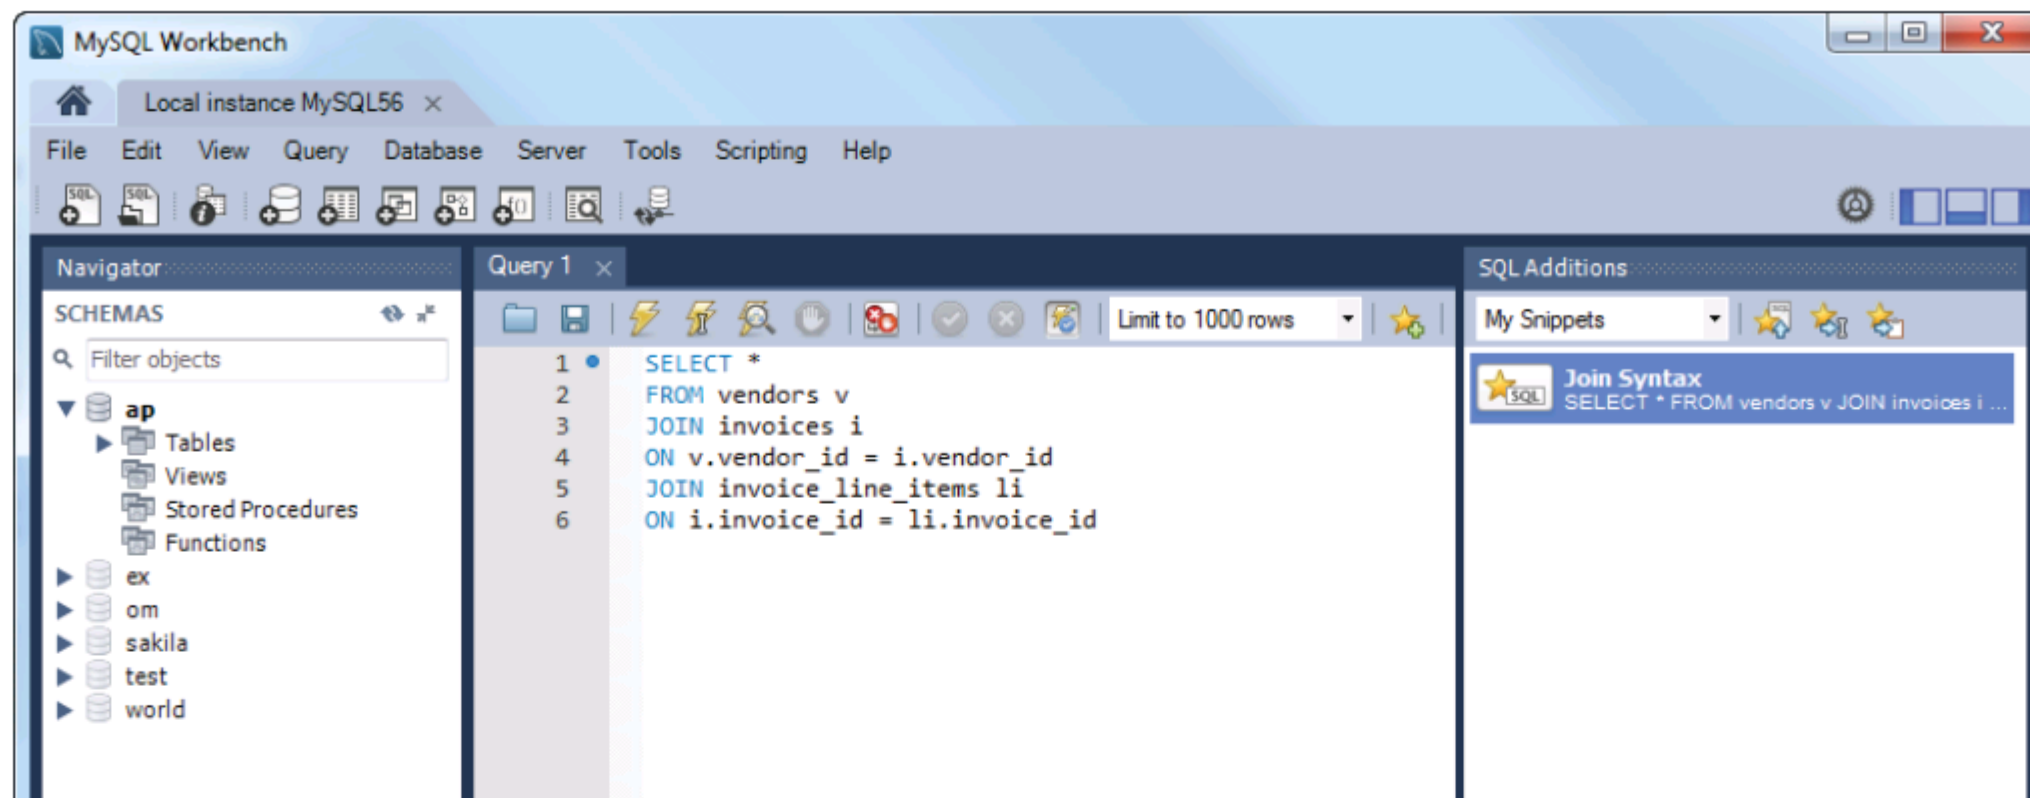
MySQL Workbench

Local instance MySQL56 ×

File Edit View Query Database Server Tools Scripting Help

Navigator

SCHEMAS

Filter objects

ap
Tables
Views
Stored Procedures
Functions
ex
om
sakila
test
world

Query 1 ×

Limit to 1000 rows

1 SELECT *
2 FROM vendors v
3 JOIN invoices i
4 ON v.vendor_id = i.vendor_id
5 JOIN invoice_line_items li
6 ON i.invoice_id = li.invoice_id

SQL Additions

My Snippets

Join Syntax
SELECT * FROM vendors v JOIN invoices i ...